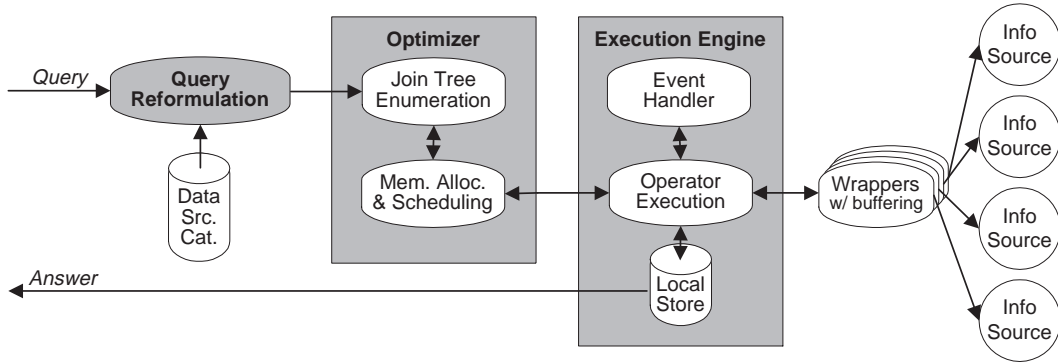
Query

Query Reformulation

Data Src. Cat.

Optimizer

Join Tree Enumeration

Mem. Alloc. & Scheduling

Execution Engine

Event Handler

Operator Execution

Local Store

Answer

Wrappers w/ buffering

Info Source

Info Source

Info Source

Info Source